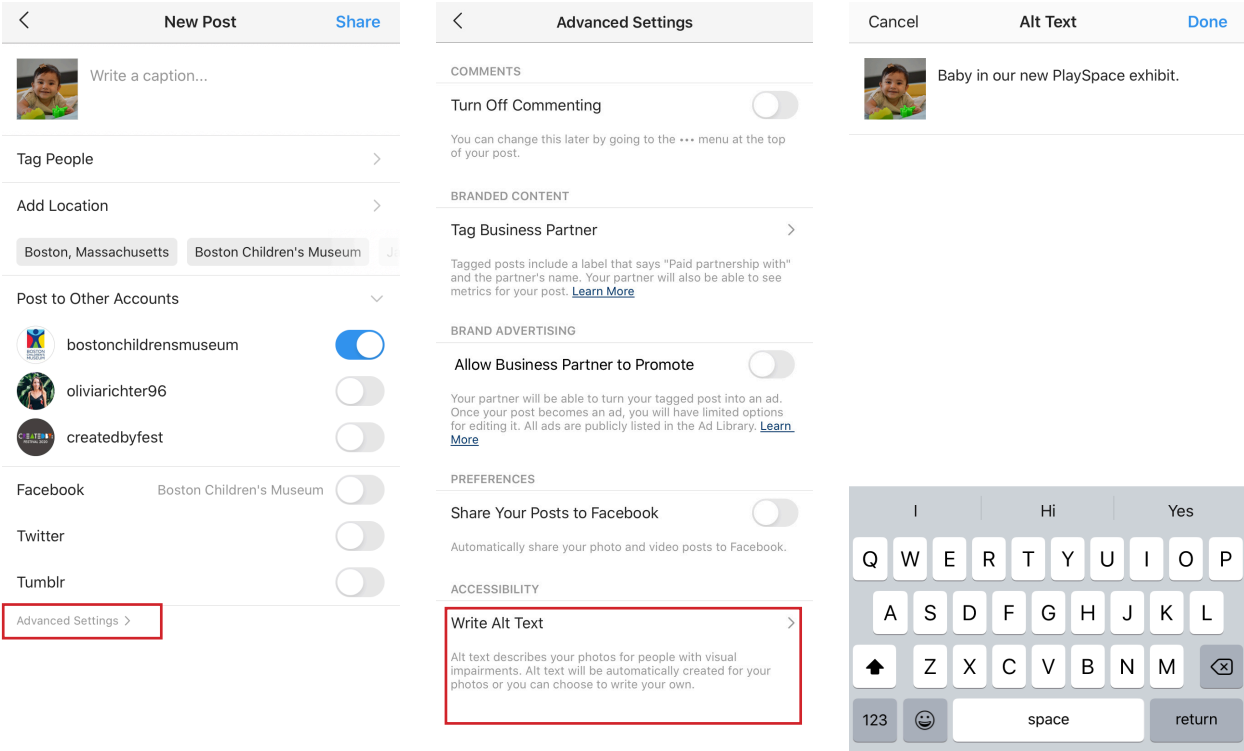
New Post
Share

Write a caption...

Tag People

Add Location

Boston, Massachusetts
Boston Children's Museum

Post to Other Accounts

bostonchildrensmuseum

oliviarichter96

createdbyfest

Facebook
Boston Children's Museum

Twitter

Tumblr

Advanced Settings >

Advanced Settings

COMMENTS

Turn Off Commenting

You can change this later by going to the ••• menu at the top of your post.

BRANDED CONTENT

Tag Business Partner

Tagged posts include a label that says "Paid partnership with" and the partner's name. Your partner will also be able to see metrics for your post. Learn More

BRAND ADVERTISING

Allow Business Partner to Promote

Your partner will be able to turn your tagged post into an ad. Once your post becomes an ad, you will have limited options for editing it. All ads are publicly listed in the Ad Library. Learn More

PREFERENCES

Share Your Posts to Facebook

Automatically share your photo and video posts to Facebook.

ACCESSIBILITY

Write Alt Text

Alt text describes your photos for people with visual impairments. Alt text will be automatically created for your photos or you can choose to write your own.

Cancel
Alt Text
Done

Baby in our new PlaySpace exhibit.

I
Hi
Yes

Q W E R T Y U I O P
A S D F G H J K L
Z X C V B N M
123
space
return